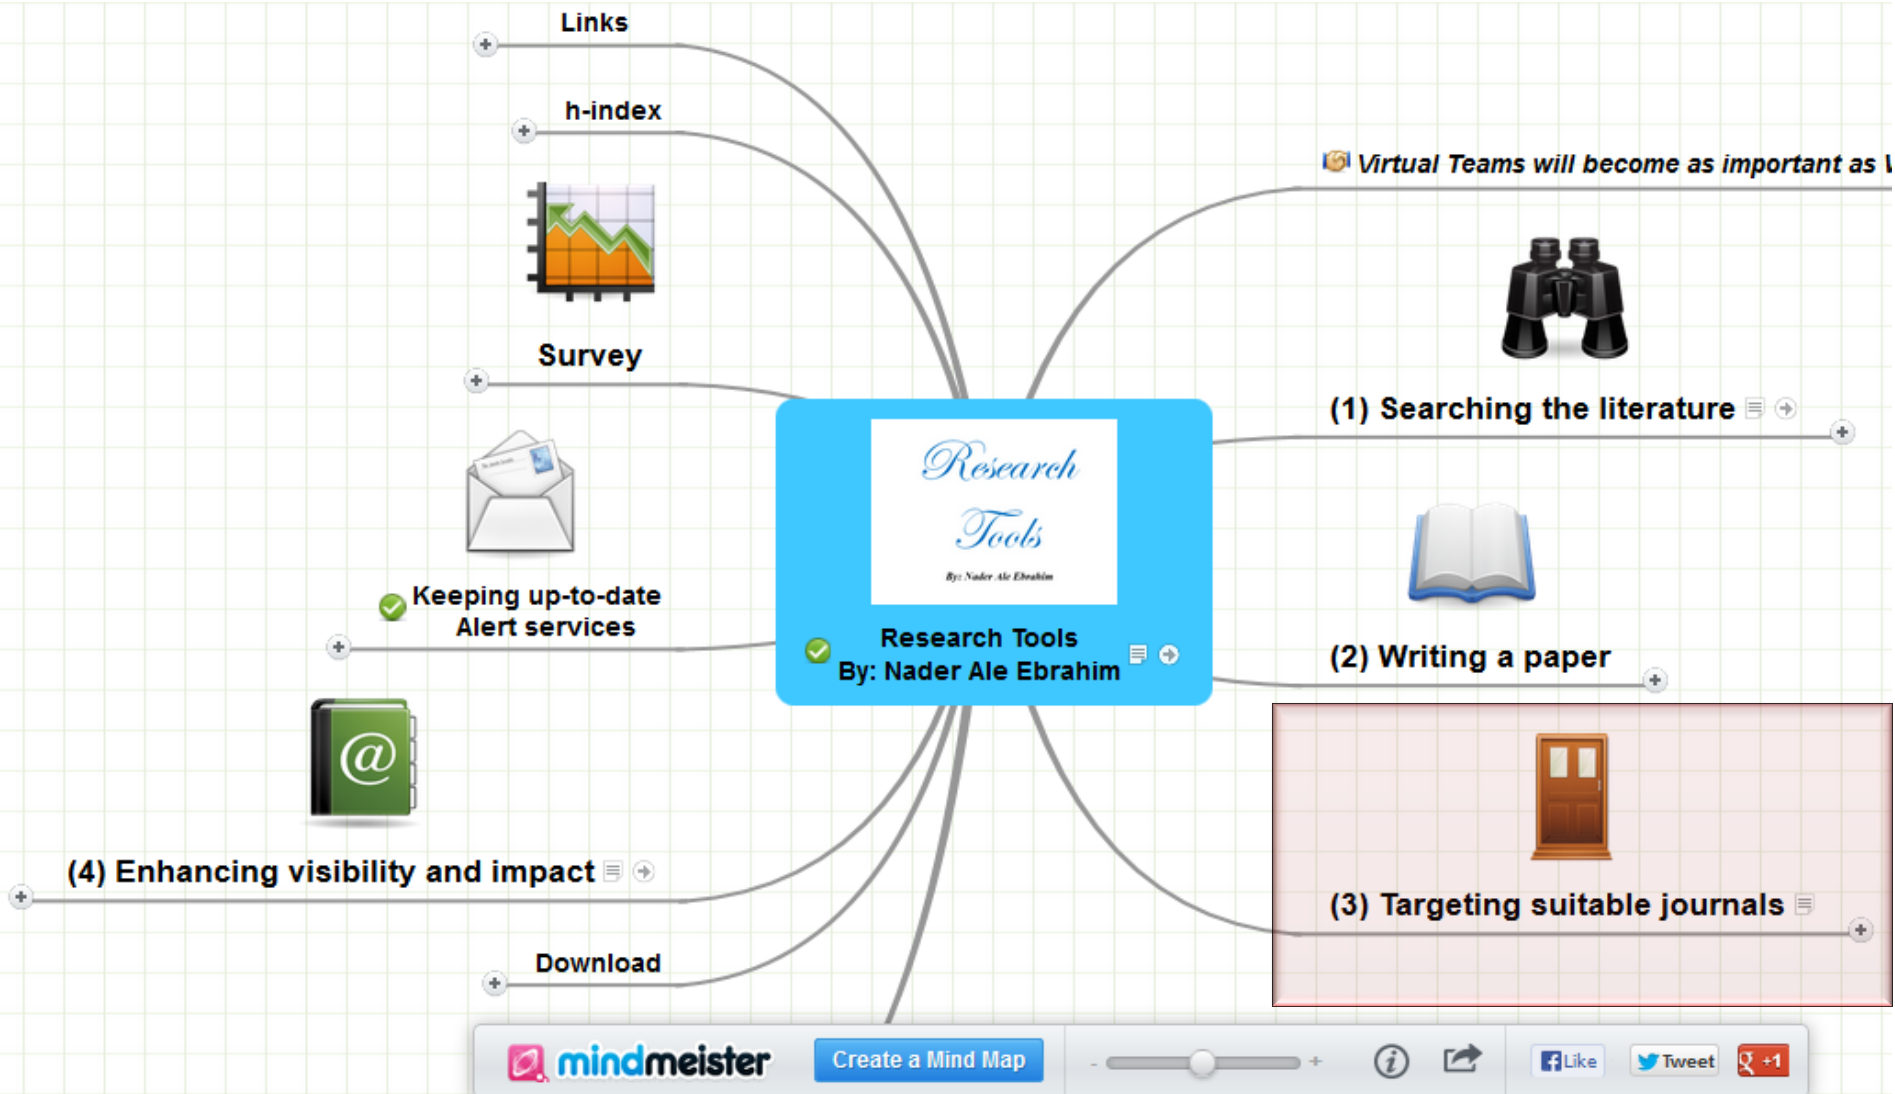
Links

h-index

Survey

Keeping up-to-date
Alert services

(4) Enhancing visibility and impact

Download

Research Tools
By: Nader Ale Ebrahim

Research Tools
By: Nader Ale Ebrahim

Virtual Teams will become as important as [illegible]

(1) Searching the literature

(2) Writing a paper

(3) Targeting suitable journals

mindmeister

Create a Mind Map

Like

Tweet

+1